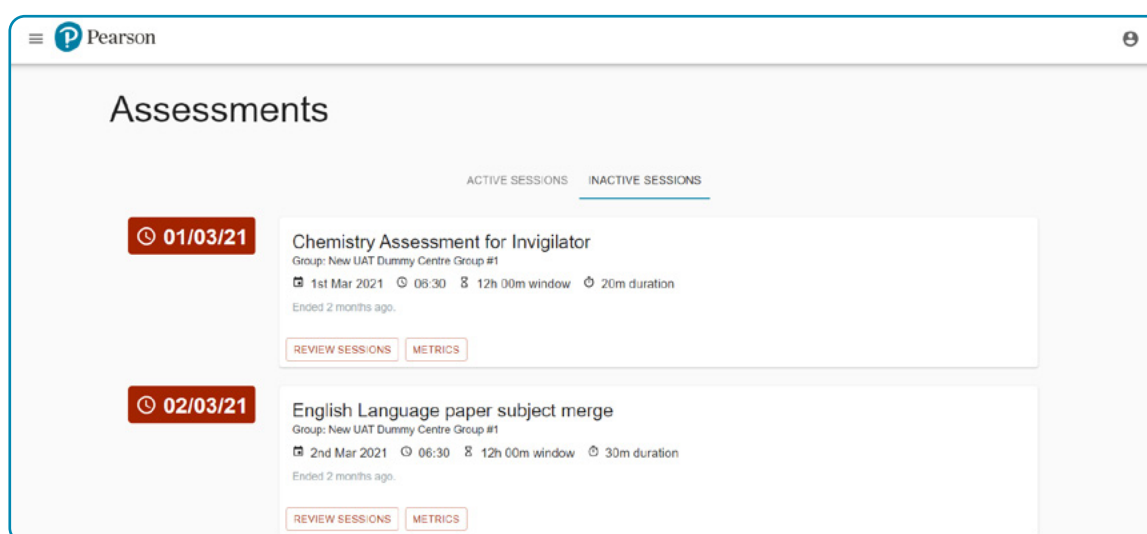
Pearson

Assessments

ACTIVE SESSIONS INACTIVE SESSIONS

01/03/21

Chemistry Assessment for Invigilator
Group: New UAT Dummy Centre Group #1
1st Mar 2021 06:30 12h 00m window 20m duration
Ended 2 months ago.
REVIEW SESSIONS METRICS

02/03/21

English Language paper subject merge
Group: New UAT Dummy Centre Group #1
2nd Mar 2021 06:30 12h 00m window 30m duration
Ended 2 months ago.
REVIEW SESSIONS METRICS